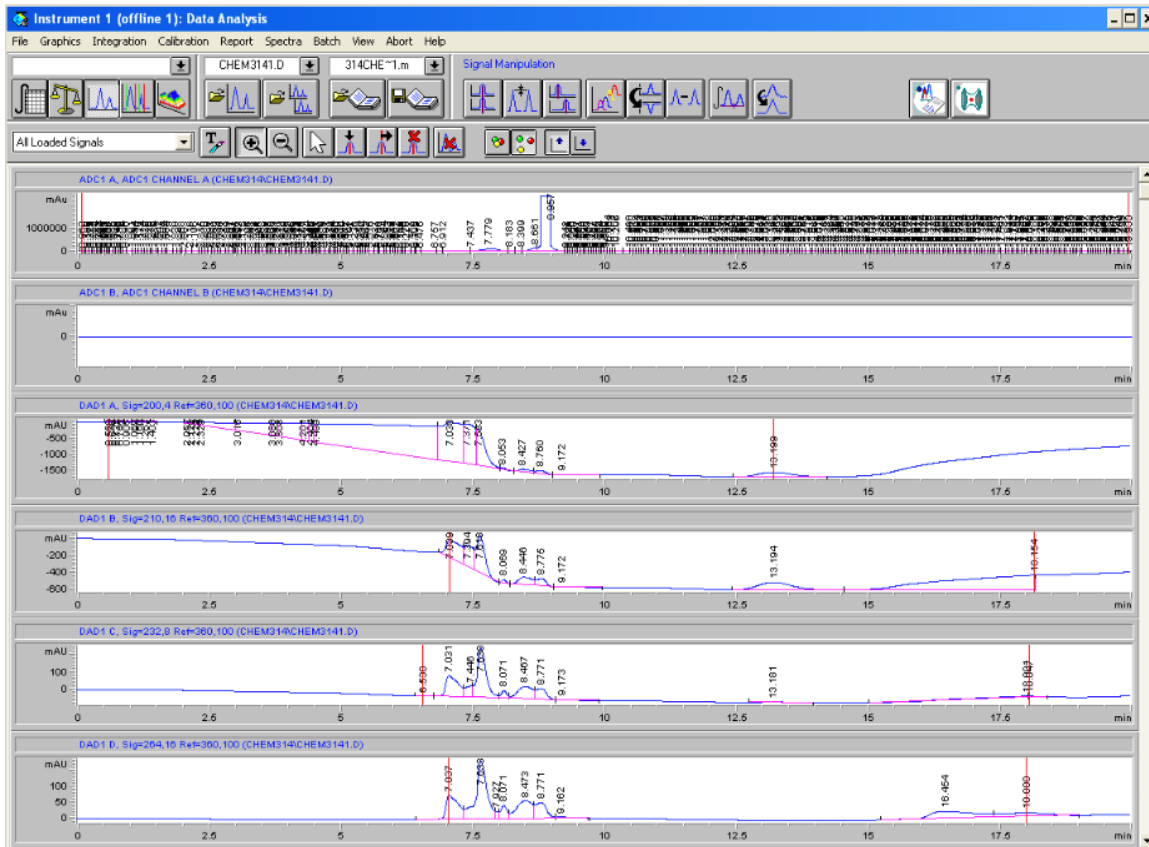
Instrument 1 (offline 1): Data Analysis

File Graphics Integration Calibration Report Spectra Batch View Abort Help

CHEM3141.D 314CHE~1.m Signal Manipulation

All Loaded Signals

ADC1 A, ADC1 CHANNEL A (CHEM314\CHEM3141.D)

mAu
1000000
0

6.757 6.912 7.437 7.779 8.183 8.399 8.661 8.957

0 2.5 5 7.5 10 12.5 15 17.5 min

ADC1 B, ADC1 CHANNEL B (CHEM314\CHEM3141.D)

mAu
0

0 2.5 5 7.5 10 12.5 15 17.5 min

DAD1 A, Sig=200,4 Ref=360,100 (CHEM314\CHEM3141.D)

mAu
-500
-1000
-1500

3.011 7.031 7.371 7.563 8.053 8.427 8.760 9.172 13.199

0 2.5 5 7.5 10 12.5 15 17.5 min

DAD1 B, Sig=210,16 Ref=360,100 (CHEM314\CHEM3141.D)

mAu
-200
-400
-600

7.039 7.394 7.618 8.069 8.446 8.776 9.172 13.194 18.154

0 2.5 5 7.5 10 12.5 15 17.5 min

DAD1 C, Sig=232,8 Ref=360,100 (CHEM314\CHEM3141.D)

mAU
100
0

6.530 7.031 7.446 7.636 8.071 8.467 8.771 9.173 13.181 18.003

0 2.5 5 7.5 10 12.5 15 17.5 min

DAD1 D, Sig=264,16 Ref=360,100 (CHEM314\CHEM3141.D)

mAU
100
50
0

7.037 7.638 7.927 8.071 8.473 8.771 9.162 16.454 18.000

0 2.5 5 7.5 10 12.5 15 17.5 min